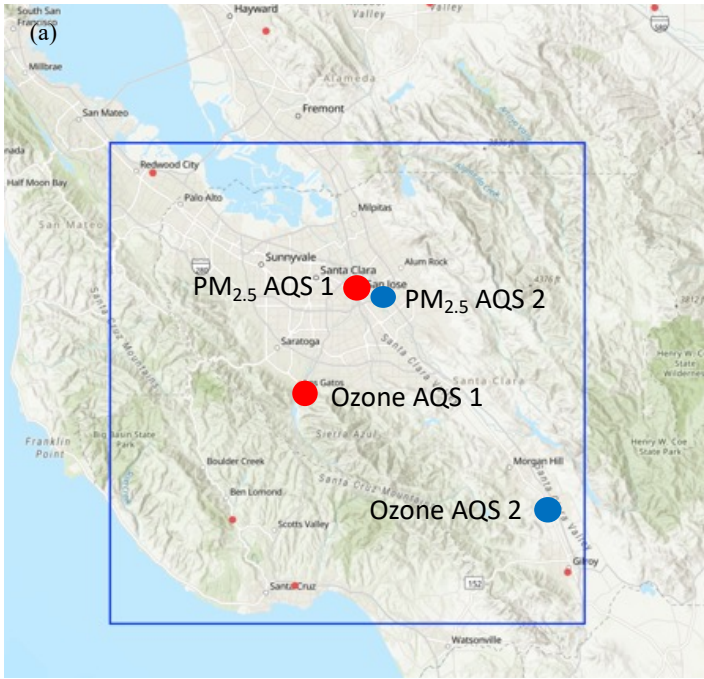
(a)

South San Francisco
Hayward
Valley
Millbrae
Alameda
San Mateo
Fremont
Redwood City
Half Moon Bay
Palo Alto
San Mateo
Milpitas
Sunnyvale
Alum Rock
Santa Clara
San Jose
$PM_{2.5}$ AQS 1
$PM_{2.5}$ AQS 2
Saratoga
Santa Clara
Santa Cruz Mountains
Los Gatos
Ozone AQS 1
Henry W. Coe State Wilderness
Franklin Point
Big Basin State Park
Sierra Azul
Henry W. Coe State Park
Boulder Creek
Morgan Hill
Ben Lomond
Santa Cruz Mountains
Ozone AQS 2
Scotts Valley
Santa Clara Valley
Gilroy
Santa Cruz
152
Watsonville